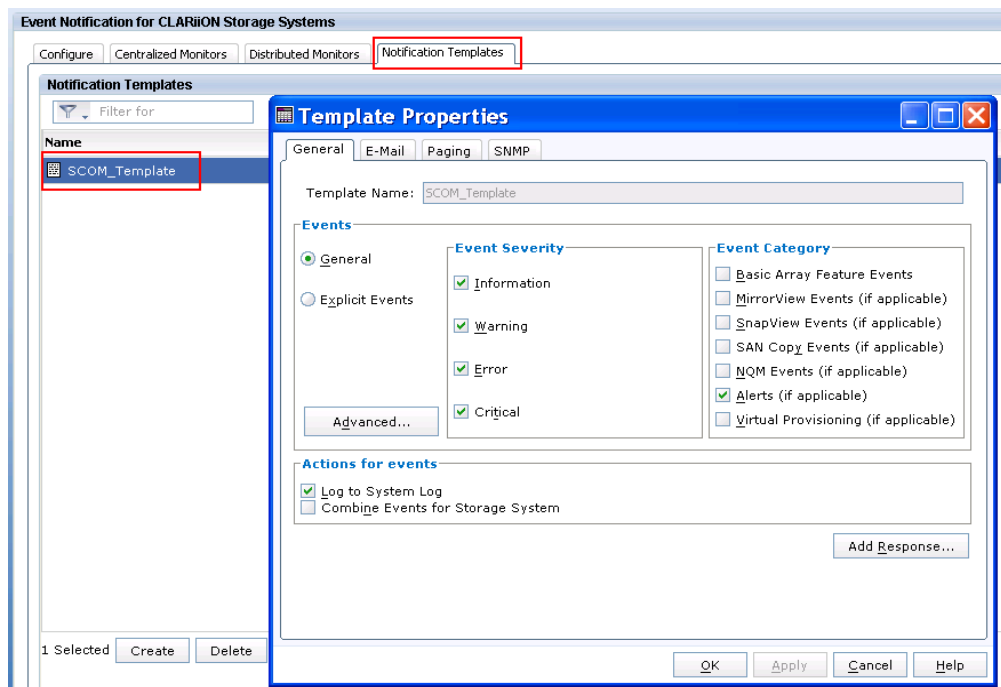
Event Notification for CLARiiON Storage Systems

Configure | Centralized Monitors | Distributed Monitors | Notification Templates

Notification Templates

Filter for

Name

SCOM_Template

Template Properties

General | E-Mail | Paging | SNMP

Template Name: SCOM_Template

Events

General

Explicit Events

Advanced...

Event Severity

Information

Warning

Error

Critical

Event Category

Basic Array Feature Events

MirrorView Events (if applicable)

SnapView Events (if applicable)

SAN Copy Events (if applicable)

NQM Events (if applicable)

Alerts (if applicable)

Virtual Provisioning (if applicable)

Actions for events

Log to System Log

Combine Events for Storage System

Add Response...

1 Selected | Create | Delete

OK | Apply | Cancel | Help